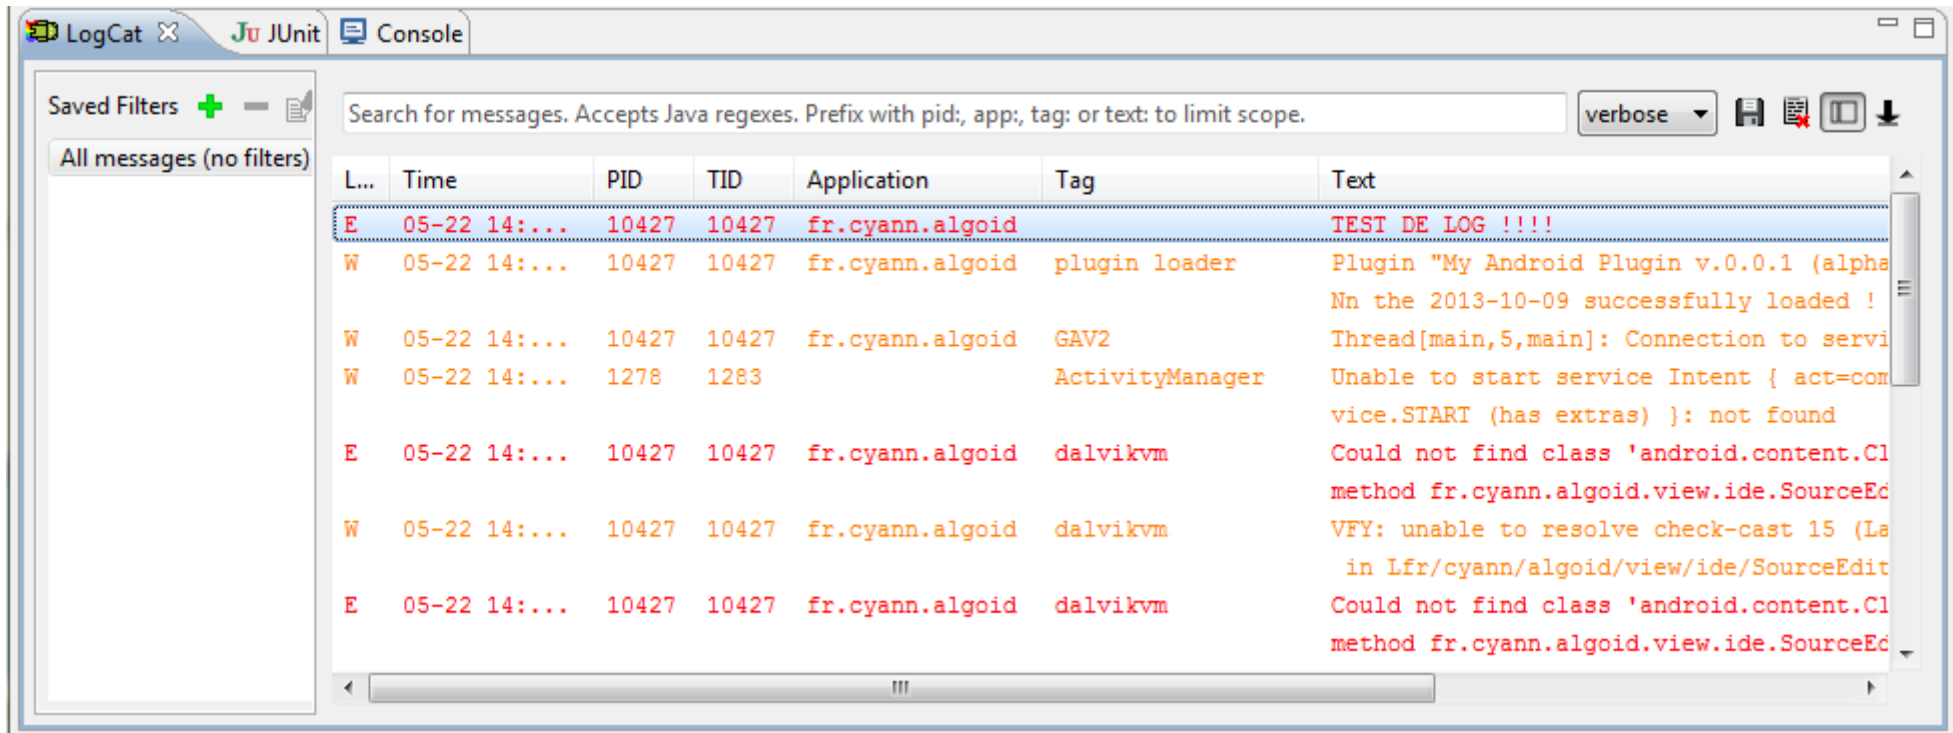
LogCat JUnit Console

Saved Filters

All messages (no filters)

Search for messages. Accepts Java regexes. Prefix with pid:, app:, tag: or text: to limit scope.

verbose

| L... | Time | PID | TID | Application | Tag | Text |
|---|---|---|---|---|---|---|
| E | 05-22 14:... | 10427 | 10427 | fr.cyann.algoid | | TEST DE LOG !!!! |
| W | 05-22 14:... | 10427 | 10427 | fr.cyann.algoid | plugin loader | Plugin "My Android Plugin v.0.0.1 (alpha Nn the 2013-10-09 successfully loaded ! |
| W | 05-22 14:... | 10427 | 10427 | fr.cyann.algoid | GAV2 | Thread[main,5,main]: Connection to servi |
| W | 05-22 14:... | 1278 | 1283 | | ActivityManager | Unable to start service Intent { act=com vice.START (has extras) }: not found |
| E | 05-22 14:... | 10427 | 10427 | fr.cyann.algoid | dalvikvm | Could not find class 'android.content.Cl method fr.cyann.algoid.view.ide.SourceEd |
| W | 05-22 14:... | 10427 | 10427 | fr.cyann.algoid | dalvikvm | VFY: unable to resolve check-cast 15 (La in Lfr/cyann/algoid/view/ide/SourceEdit |
| E | 05-22 14:... | 10427 | 10427 | fr.cyann.algoid | dalvikvm | Could not find class 'android.content.Cl method fr.cyann.algoid.view.ide.SourceEd |